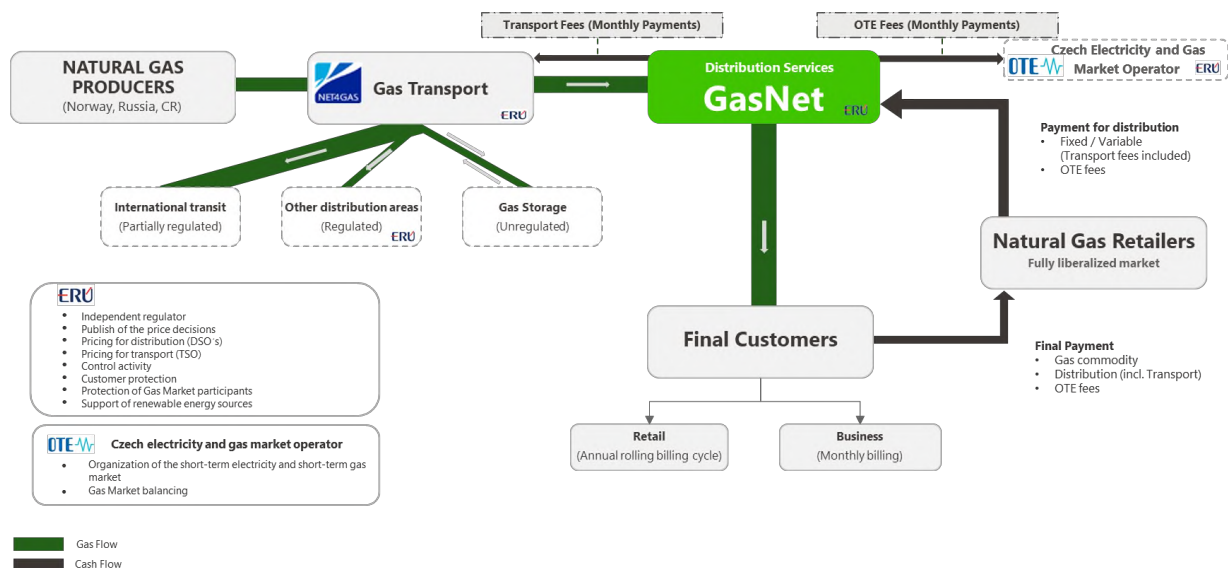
Transport Fees (Monthly Payments)

OTE Fees (Monthly Payments)

NATURAL GAS PRODUCERS
(Norway, Russia, CR)

NET4GAS
Gas Transport
ERU

Distribution Services
GasNet
ERU

OTE
Czech Electricity and Gas Market Operator
ERU

Payment for distribution
• Fixed / Variable (Transport fees included)
• OTE fees

International transit
(Partially regulated)

Other distribution areas
(Regulated)
ERU

Gas Storage
(Unregulated)

Natural Gas Retailers
Fully liberalized market

ERU
• Independent regulator
• Publish of the price decisions
• Pricing for distribution (DSO´s)
• Pricing for transport (TSO)
• Control activity
• Customer protection
• Protection of Gas Market participants
• Support of renewable energy sources

Final Customers

Final Payment
• Gas commodity
• Distribution (incl. Transport)
• OTE fees

OTE
Czech electricity and gas market operator
• Organization of the short-term electricity and short-term gas market
• Gas Market balancing

Retail
(Annual rolling billing cycle)

Business
(Monthly billing)

Gas Flow
Cash Flow